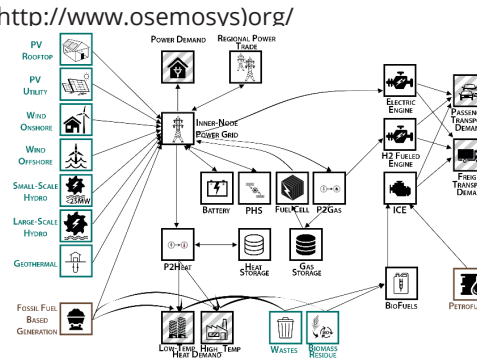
http://www.osemosys)org/

PV Rooftop

PV Utility

Wind Onshore

Wind Offshore

Small-Scale Hydro

<25MW

Large-Scale Hydro

Geothermal

Fossil Fuel Based Generation

Power Demand

Regional Power Trade

Inner-Node Power Grid

Battery

PHS

Fuel Cell

P2Gas

P2Heat

Heat Storage

Gas Storage

Low-Temp. High Temp Heat Demand

Wastes

Biomass Residue

Electric Engine

H2 Fueled Engine

ICE

BioFuels

Passen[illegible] Transp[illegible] Deman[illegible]

Freig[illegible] Transp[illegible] Dema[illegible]

Petrolf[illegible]